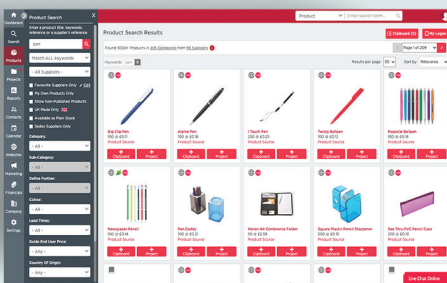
Dashboard
Search
Products
Projects
Reports
Contacts
Calendar
Websites
Marketing
Financials
Company
Settings

Product Search

pen

Match ALL keywords

- All Suppliers -

Favourite Suppliers Only
My Own Products Only
Show non-Published Products
UK Made Only
Available as Plain Stock
Sedex Suppliers Only

Category:
- All -
Sub-Category:
- All -
Define Further:
- All -
Colour:
- All -
Lead Times:
- All -
Guide End User Price:
- Any -
Country Of Origin:
- Any -

Product
Enter search term...

Product Search Results

Clipboard (0)
My Logos

Found 1000+ Products in 205 Categories from 95 Suppliers

Page 1 of 209

Keywords: pen
Results per page: 50
Sort by: Relevance

Big Clip Pen
100 @ £0.11
Product Source
Clipboard
Project

Alpine Pen
100 @ £0.14
Product Source
Clipboard
Project

i Touch Pen
100 @ £0.20
Product Source
Clipboard
Project

Tendy Ballpen
100 @ £0.12
Product Source
Clipboard
Project

Frosticle Ballpen
100 @ £0.12
Product Source
Clipboard
Project

Newspaper Pencil
100 @ £0.24
Product Source
Clipboard
Project

Pen Caddy
100 @ £0.32
Product Source
Clipboard
Project

Xeron A4 Conference Folder
100 @ £6.00
Product Source
Clipboard
Project

Square Plastic Pencil Sharpener
100 @ £0.15
Product Source
Clipboard
Project

See Thru PVC Pencil Case
100 @ £0.44
Product Source
Clipboard
Project

Live Chat Online